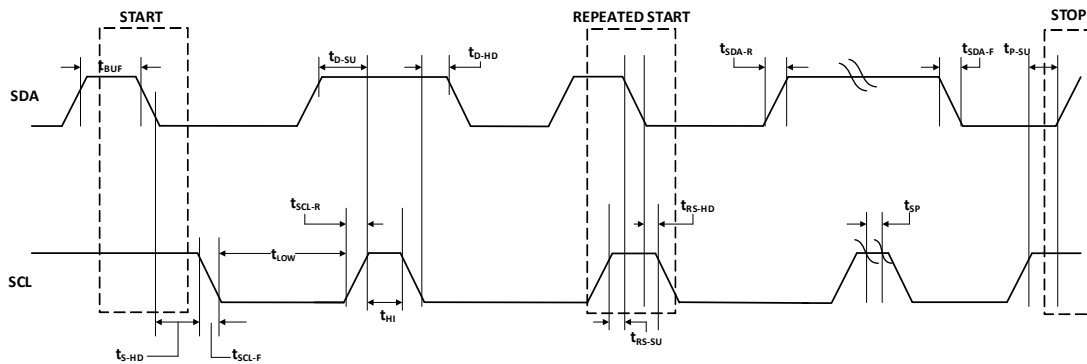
START

REPEATED START

STOP

$t_{BUF}$

$t_{D-SU}$

$t_{D-HD}$

$t_{SDA-R}$

$t_{SDA-F}$

$t_{P-SU}$

SDA

$t_{SCL-R}$

$t_{RS-HD}$

$t_{SP}$

$t_{LOW}$

SCL

$t_{HI}$

$t_{S-HD}$

$t_{SCL-F}$

$t_{RS-SU}$